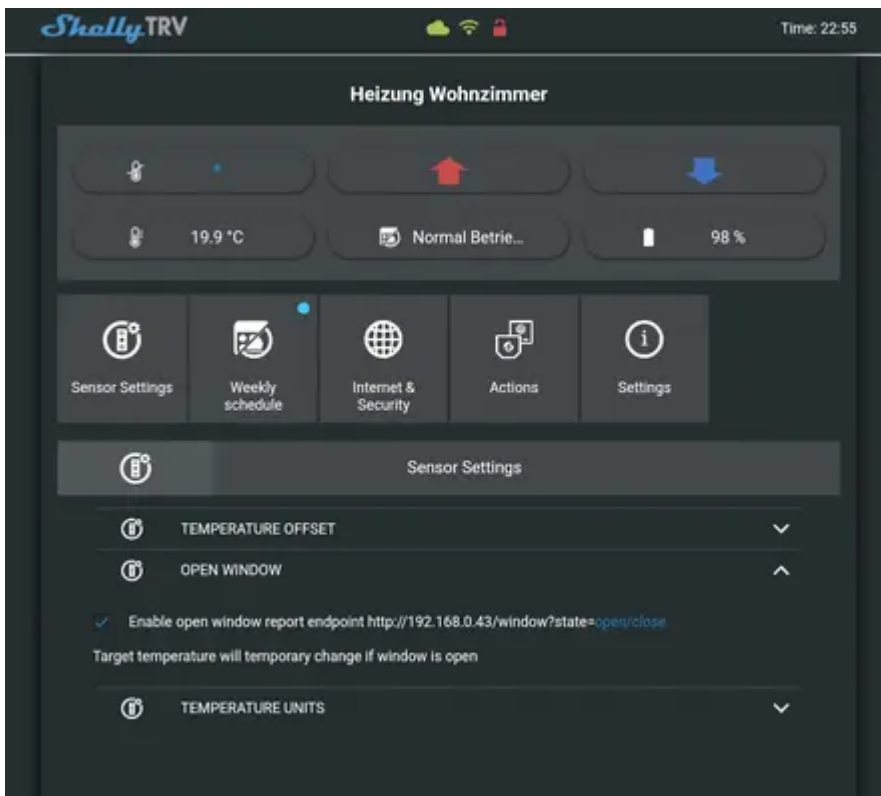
Shelly TRV

Time: 22:55

Heizung Wohnzimmer

19.9 °C

Normal Betrie...

98 %

Sensor Settings

Weekly schedule

Internet & Security

Actions

Settings

Sensor Settings

TEMPERATURE OFFSET

OPEN WINDOW

Enable open window report endpoint http://192.168.0.43/window?state=open/close

Target temperature will temporary change if window is open

TEMPERATURE UNITS